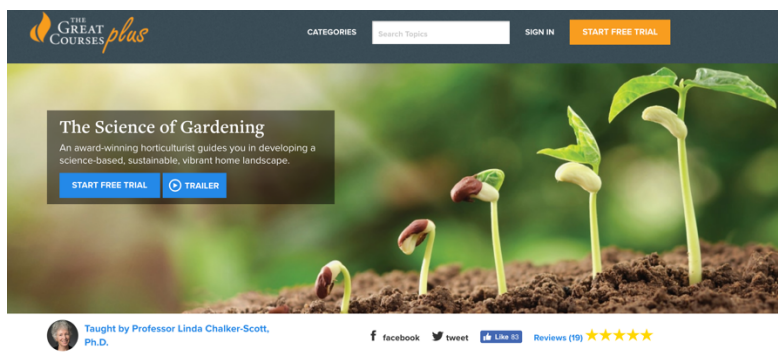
THE GREAT COURSES plus

CATEGORIES

Search Topics

SIGN IN

START FREE TRIAL

The Science of Gardening

An award-winning horticulturist guides you in developing a science-based, sustainable, vibrant home landscape.

START FREE TRIAL

TRAILER

Taught by Professor Linda Chalker-Scott, Ph.D.

facebook

tweet

Like 83

Reviews (19)